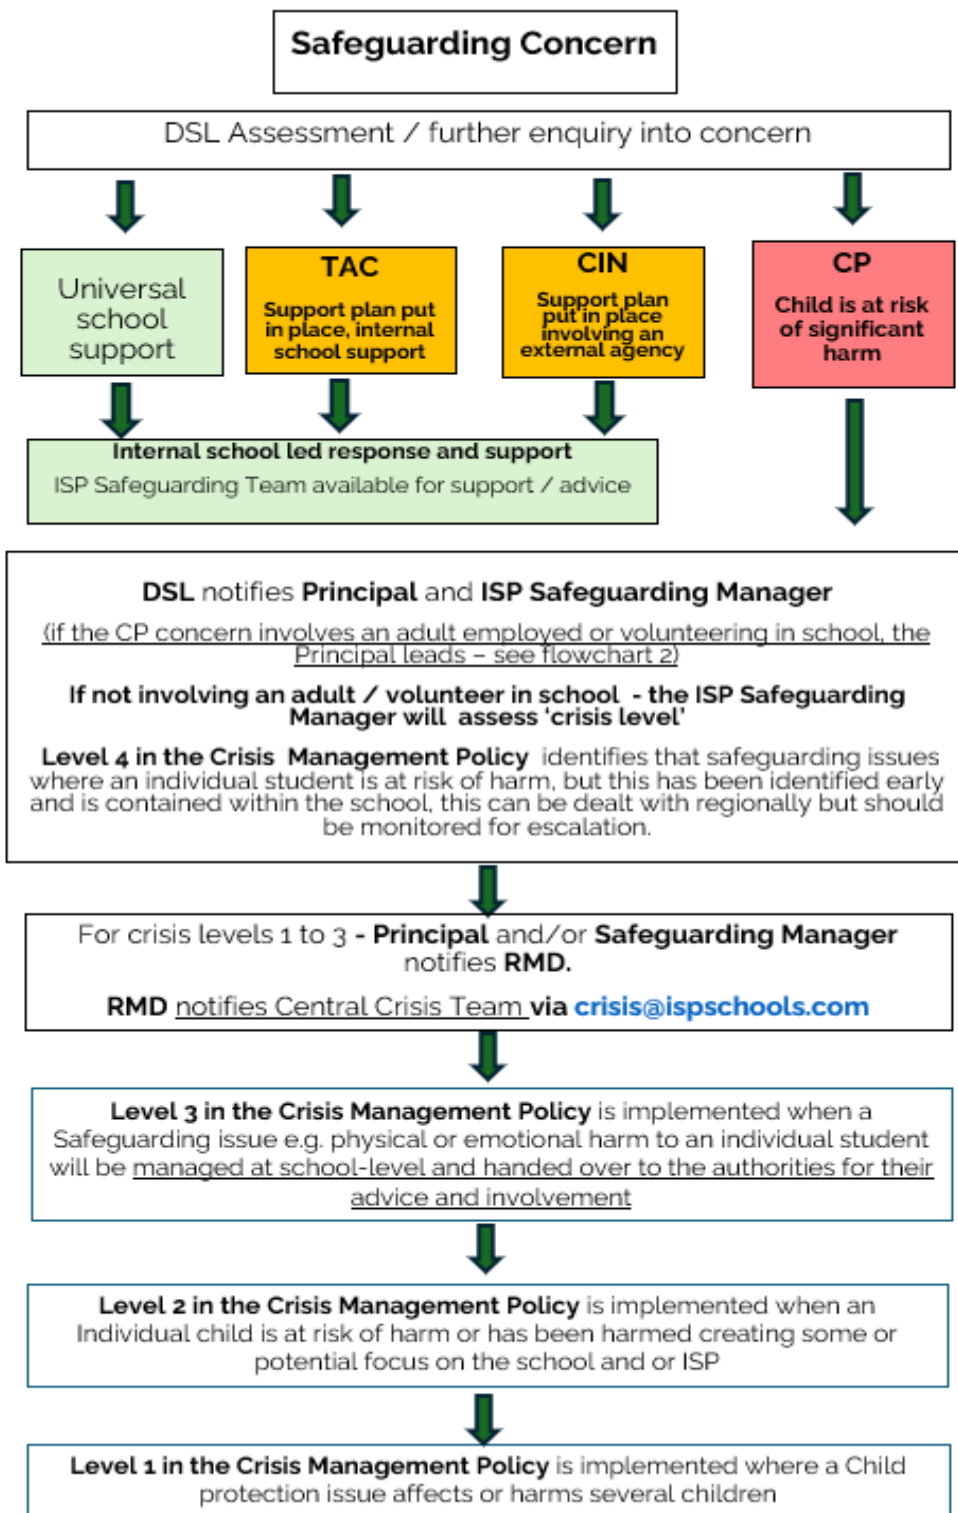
Safeguarding Concern

DSL Assessment / further enquiry into concern

Universal school support

TAC

Support plan put in place, internal school support

CIN

Support plan put in place involving an external agency

CP

Child is at risk of significant harm

Internal school led response and support

ISP Safeguarding Team available for support / advice

DSL notifies Principal and ISP Safeguarding Manager

(if the CP concern involves an adult employed or volunteering in school, the Principal leads – see flowchart 2)

If not involving an adult / volunteer in school - the ISP Safeguarding Manager will assess 'crisis level'

Level 4 in the Crisis Management Policy identifies that safeguarding issues where an individual student is at risk of harm, but this has been identified early and is contained within the school, this can be dealt with regionally but should be monitored for escalation.

For crisis levels 1 to 3 - Principal and/or Safeguarding Manager notifies RMD.

RMD notifies Central Crisis Team via crisis@ispschools.com

Level 3 in the Crisis Management Policy is implemented when a Safeguarding issue e.g. physical or emotional harm to an individual student will be managed at school-level and handed over to the authorities for their advice and involvement

Level 2 in the Crisis Management Policy is implemented when an Individual child is at risk of harm or has been harmed creating some or potential focus on the school and or ISP

Level 1 in the Crisis Management Policy is implemented where a Child protection issue affects or harms several children